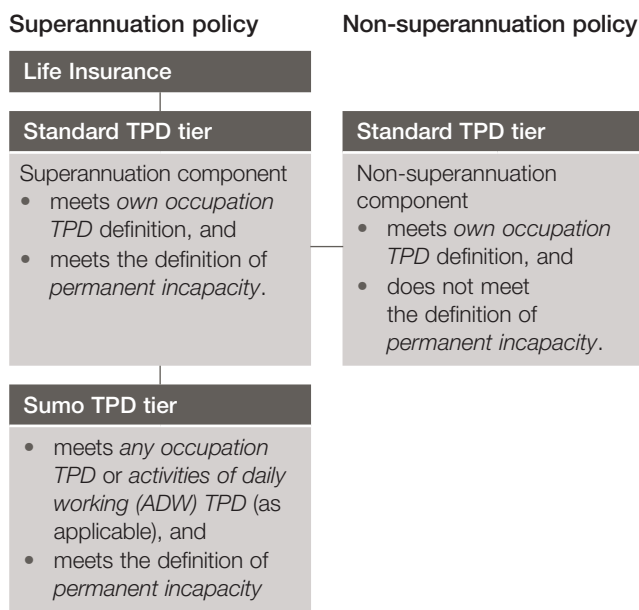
Superannuation policy

Non-superannuation policy

Life Insurance

Standard TPD tier

Superannuation component
- meets *own occupation TPD* definition, and
- meets the definition of *permanent incapacity*.

Standard TPD tier

Non-superannuation component
- meets *own occupation TPD* definition, and
- does not meet the definition of *permanent incapacity*.

Sumo TPD tier

- meets *any occupation TPD* or *activities of daily working (ADW) TPD* (as applicable), and
- meets the definition of *permanent incapacity*